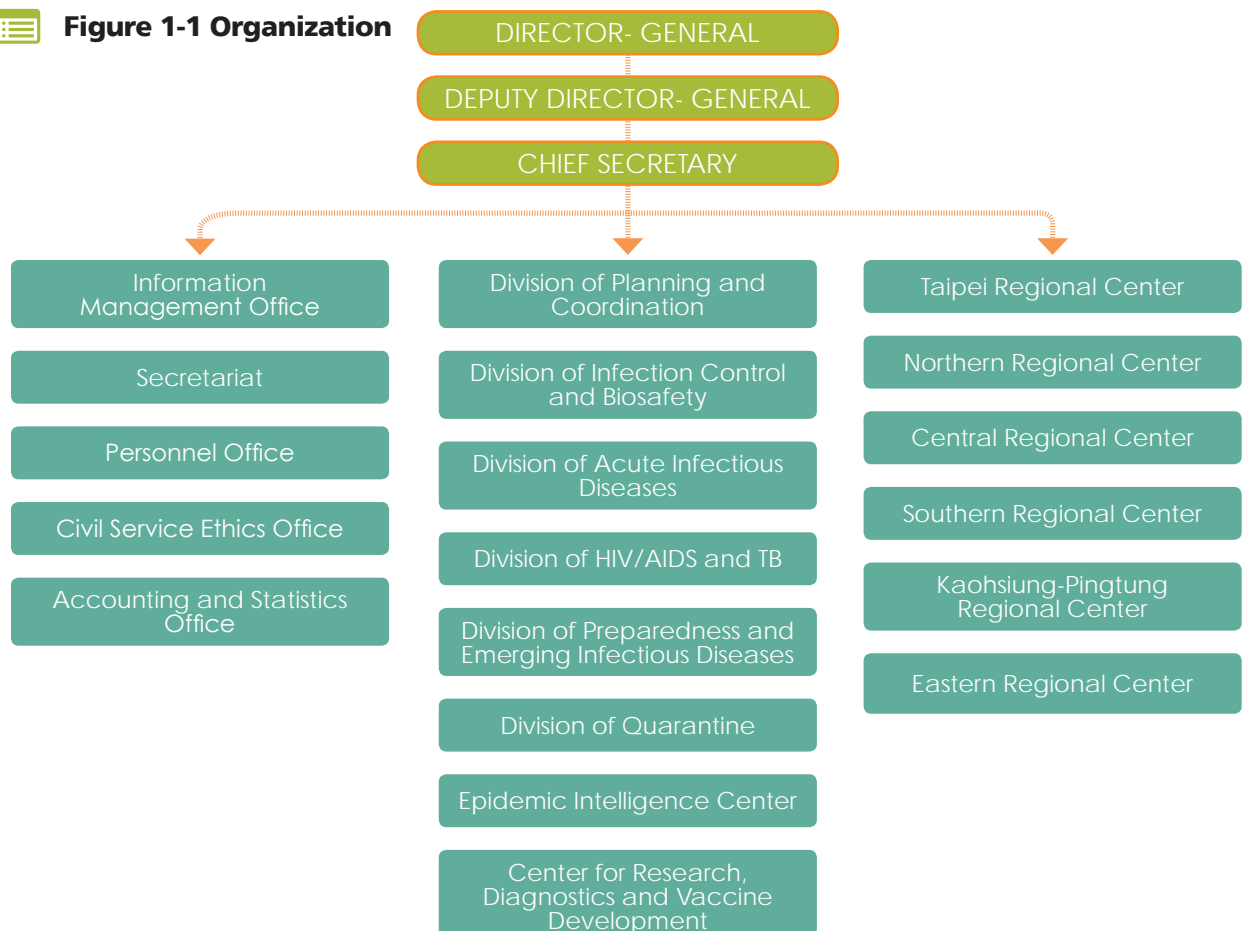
Figure 1-1 Organization

DIRECTOR- GENERAL

DEPUTY DIRECTOR- GENERAL

CHIEF SECRETARY

Information Management Office

Secretariat

Personnel Office

Civil Service Ethics Office

Accounting and Statistics Office

Division of Planning and Coordination

Division of Infection Control and Biosafety

Division of Acute Infectious Diseases

Division of HIV/AIDS and TB

Division of Preparedness and Emerging Infectious Diseases

Division of Quarantine

Epidemic Intelligence Center

Center for Research, Diagnostics and Vaccine Development

Taipei Regional Center

Northern Regional Center

Central Regional Center

Southern Regional Center

Kaohsiung-Pingtung Regional Center

Eastern Regional Center